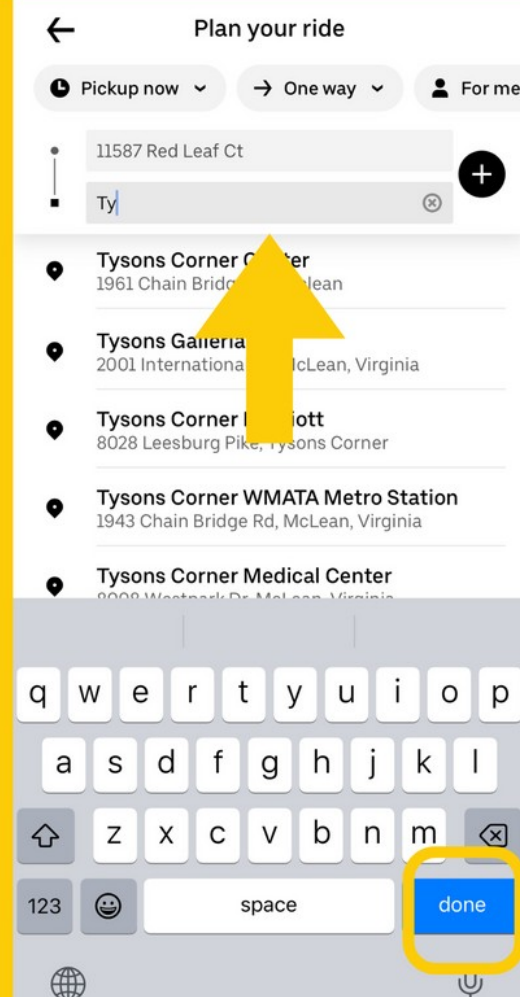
Plan your ride

Pickup now

One way

For me

11587 Red Leaf Ct

Ty

Tysons Corner C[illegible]ter
1961 Chain Bridg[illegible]lean

Tysons Galleria
2001 Internationa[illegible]cLean, Virginia

Tysons Corner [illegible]iott
8028 Leesburg Pike, Tysons Corner

Tysons Corner WMATA Metro Station
1943 Chain Bridge Rd, McLean, Virginia

Tysons Corner Medical Center
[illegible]

q w e r t y u i o p
a s d f g h j k l
z x c v b n m
123
space
done